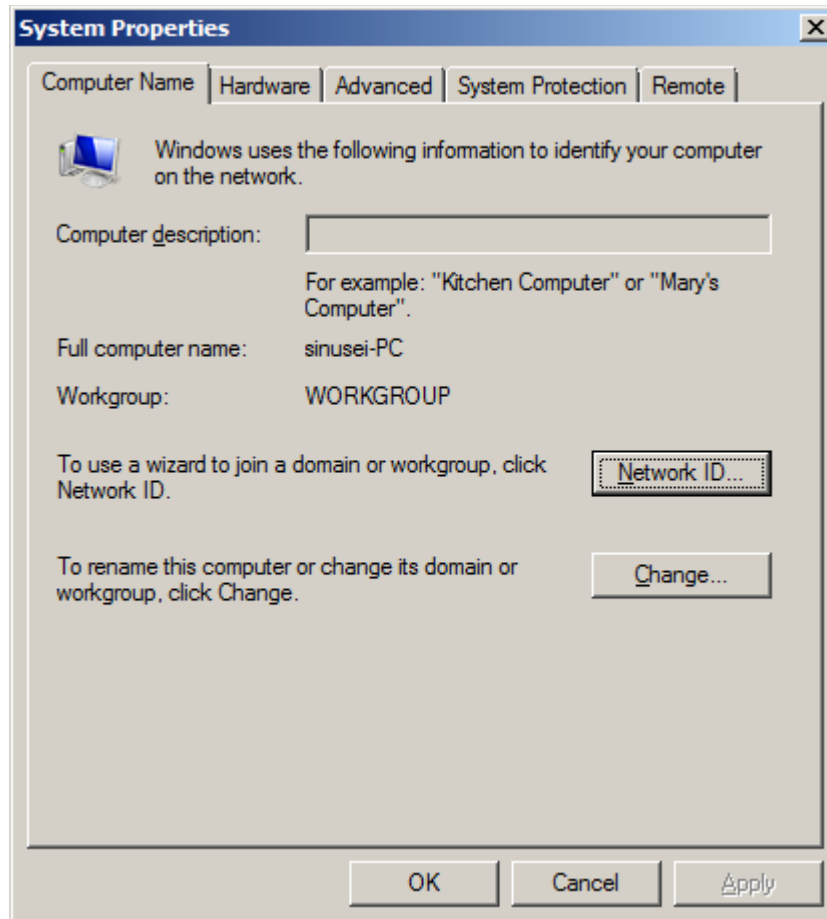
System Properties

X

Computer Name | Hardware | Advanced | System Protection | Remote

Windows uses the following information to identify your computer on the network.

Computer description:

For example: "Kitchen Computer" or "Mary's Computer".

Full computer name: sinusei-PC

Workgroup: WORKGROUP

To use a wizard to join a domain or workgroup, click Network ID.

Network ID...

To rename this computer or change its domain or workgroup, click Change.

Change...

OK

Cancel

Apply